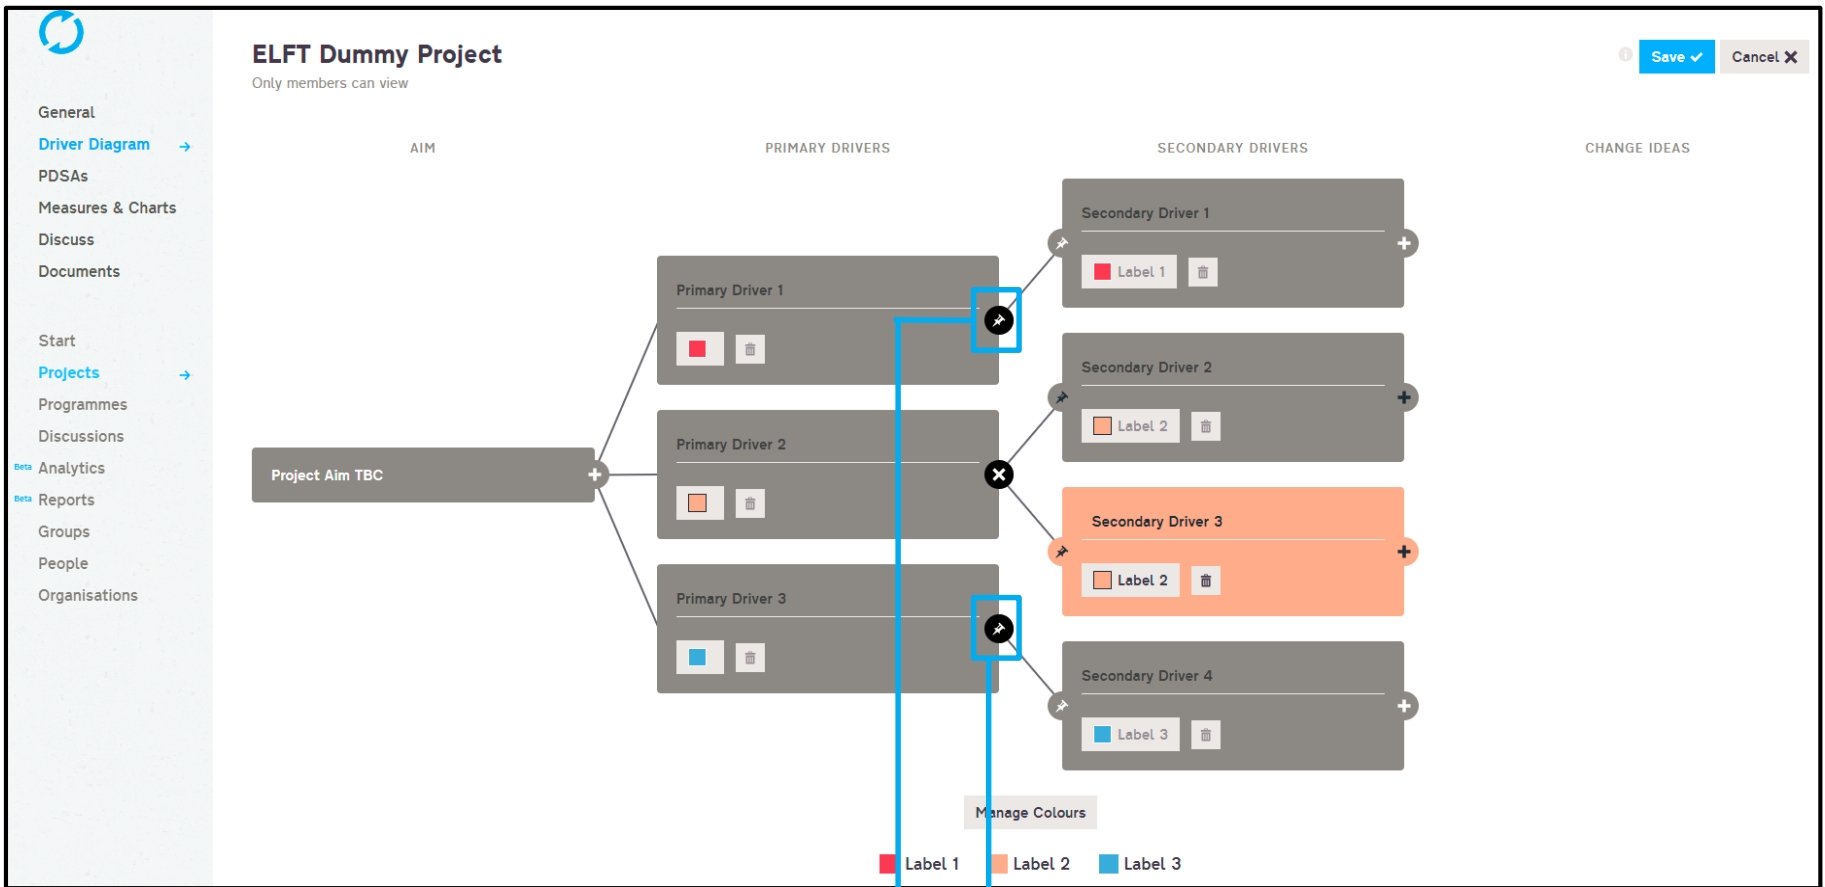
General
Driver Diagram
PDSAs
Measures & Charts
Discuss
Documents

Start
Projects
Programmes
Discussions
Beta Analytics
Beta Reports
Groups
People
Organisations

ELFT Dummy Project
Only members can view

Save
Cancel

AIM
PRIMARY DRIVERS
SECONDARY DRIVERS
CHANGE IDEAS

Project Aim TBC

Primary Driver 1
Primary Driver 2
Primary Driver 3

Secondary Driver 1
Label 1
Secondary Driver 2
Label 2
Secondary Driver 3
Label 2
Secondary Driver 4
Label 3

Manage Colours

Label 1 Label 2 Label 3